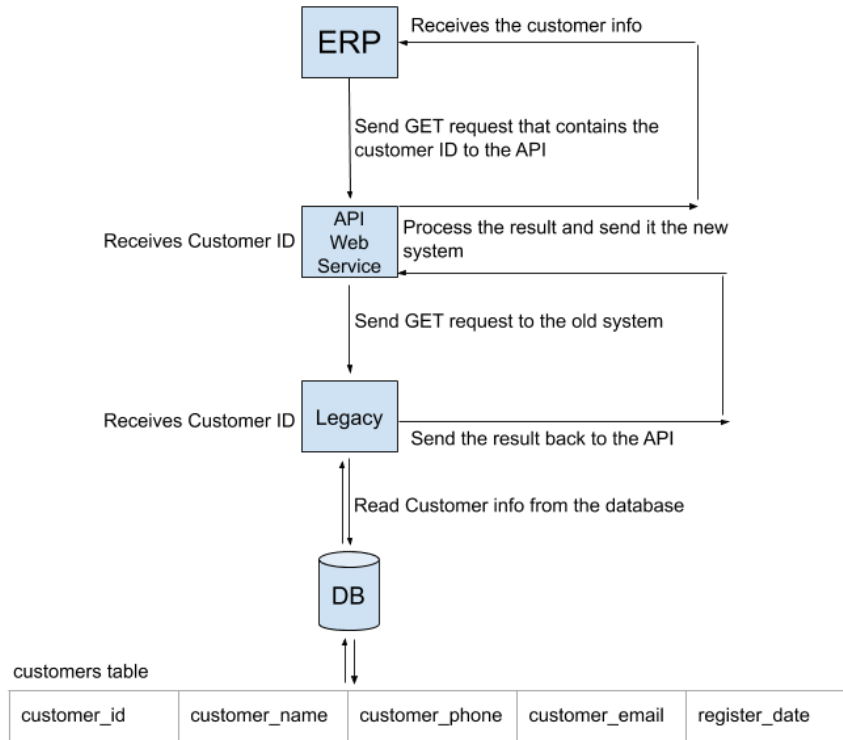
ERP

Receives the customer info

Send GET request that contains the customer ID to the API

Receives Customer ID

API Web Service

Process the result and send it the new system

Send GET request to the old system

Receives Customer ID

Legacy

Send the result back to the API

Read Customer info from the database

DB

customers table

| customer_id | customer_name | customer_phone | customer_email | register_date |
|---|---|---|---|---|